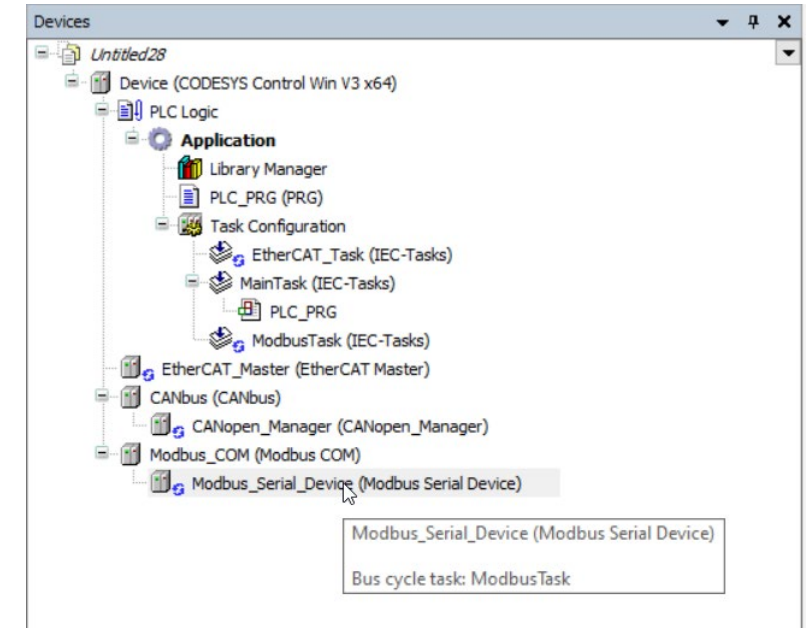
Devices

Untitled28
Device (CODESYS Control Win V3 x64)
PLC Logic
Application
Library Manager
PLC_PRG (PRG)
Task Configuration
EtherCAT_Task (IEC-Tasks)
MainTask (IEC-Tasks)
PLC_PRG
ModbusTask (IEC-Tasks)
EtherCAT_Master (EtherCAT Master)
CANbus (CANbus)
CANopen_Manager (CANopen_Manager)
Modbus_COM (Modbus COM)
Modbus_Serial_Device (Modbus Serial Device)

Modbus_Serial_Device (Modbus Serial Device)

Bus cycle task: ModbusTask